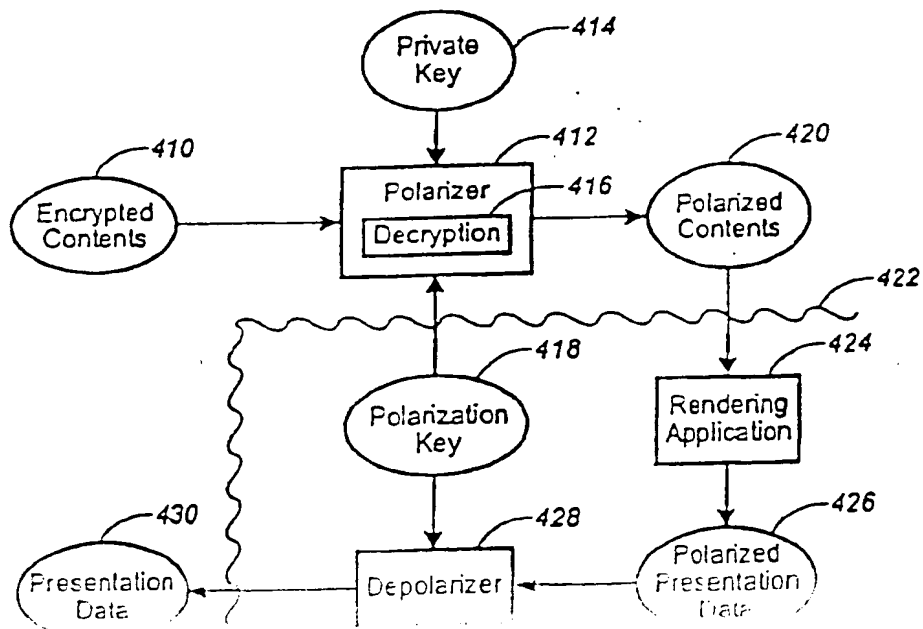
414
Private Key

410
Encrypted Contents

412
Polarizer

416
Decryption

420
Polarized Contents

422

418
Polarization Key

424
Rendering Application

430
Presentation Data

428
Depolarizer

426
Polarized Presentation Data